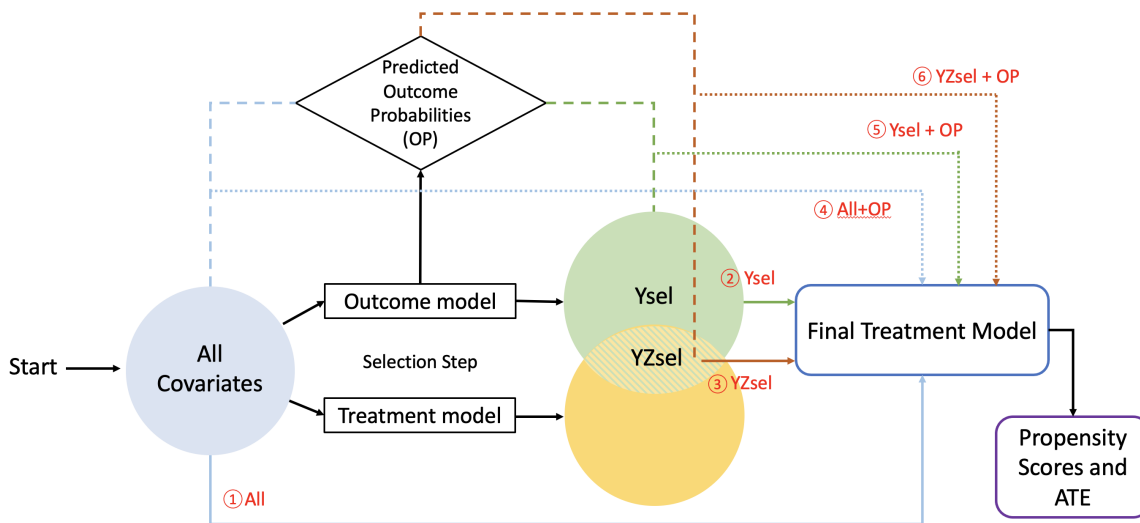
Predicted Outcome Probabilities (OP)

⑥ YZsel + OP

⑤ Ysel + OP

④ All+OP

② Ysel

Start

All Covariates

Outcome model

Selection Step

Treatment model

Ysel

YZsel

③ YZsel

Final Treatment Model

Propensity Scores and ATE

① All